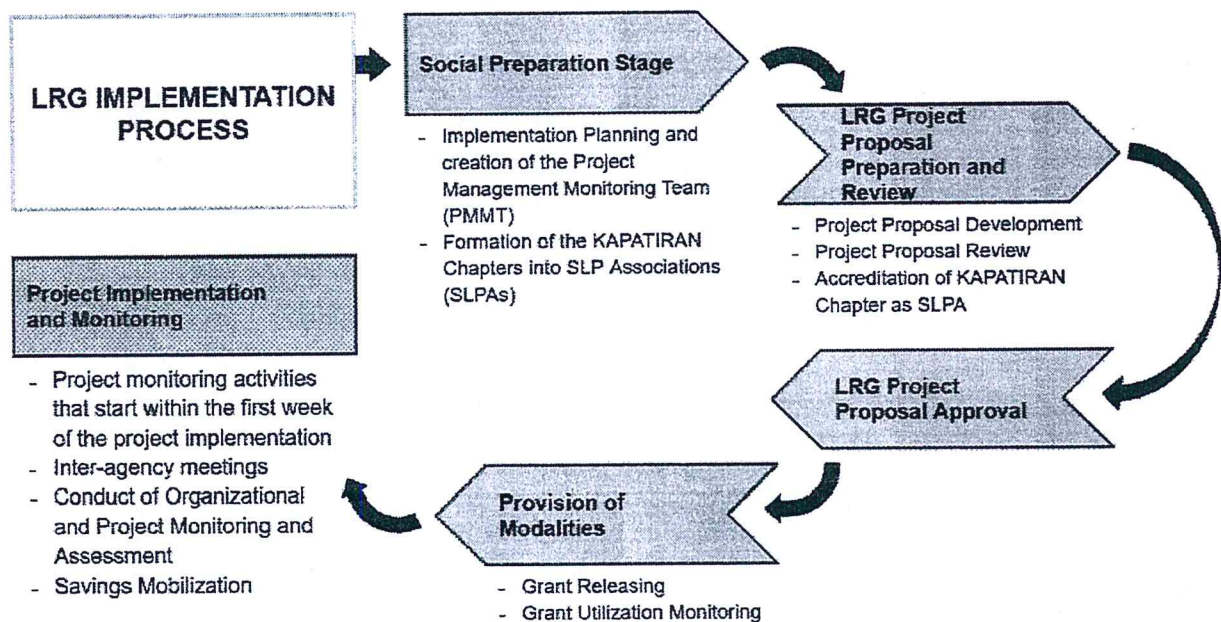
LRG IMPLEMENTATION PROCESS

Social Preparation Stage

- Implementation Planning and creation of the Project Management Monitoring Team (PMMT)
- Formation of the KAPATIRAN Chapters into SLP Associations (SLPAs)

LRG Project Proposal Preparation and Review

- Project Proposal Development
- Project Proposal Review
- Accreditation of KAPATIRAN Chapter as SLPA

LRG Project Proposal Approval

Provision of Modalities

- Grant Releasing
- Grant Utilization Monitoring

Project Implementation and Monitoring

- Project monitoring activities that start within the first week of the project implementation
- Inter-agency meetings
- Conduct of Organizational and Project Monitoring and Assessment
- Savings Mobilization